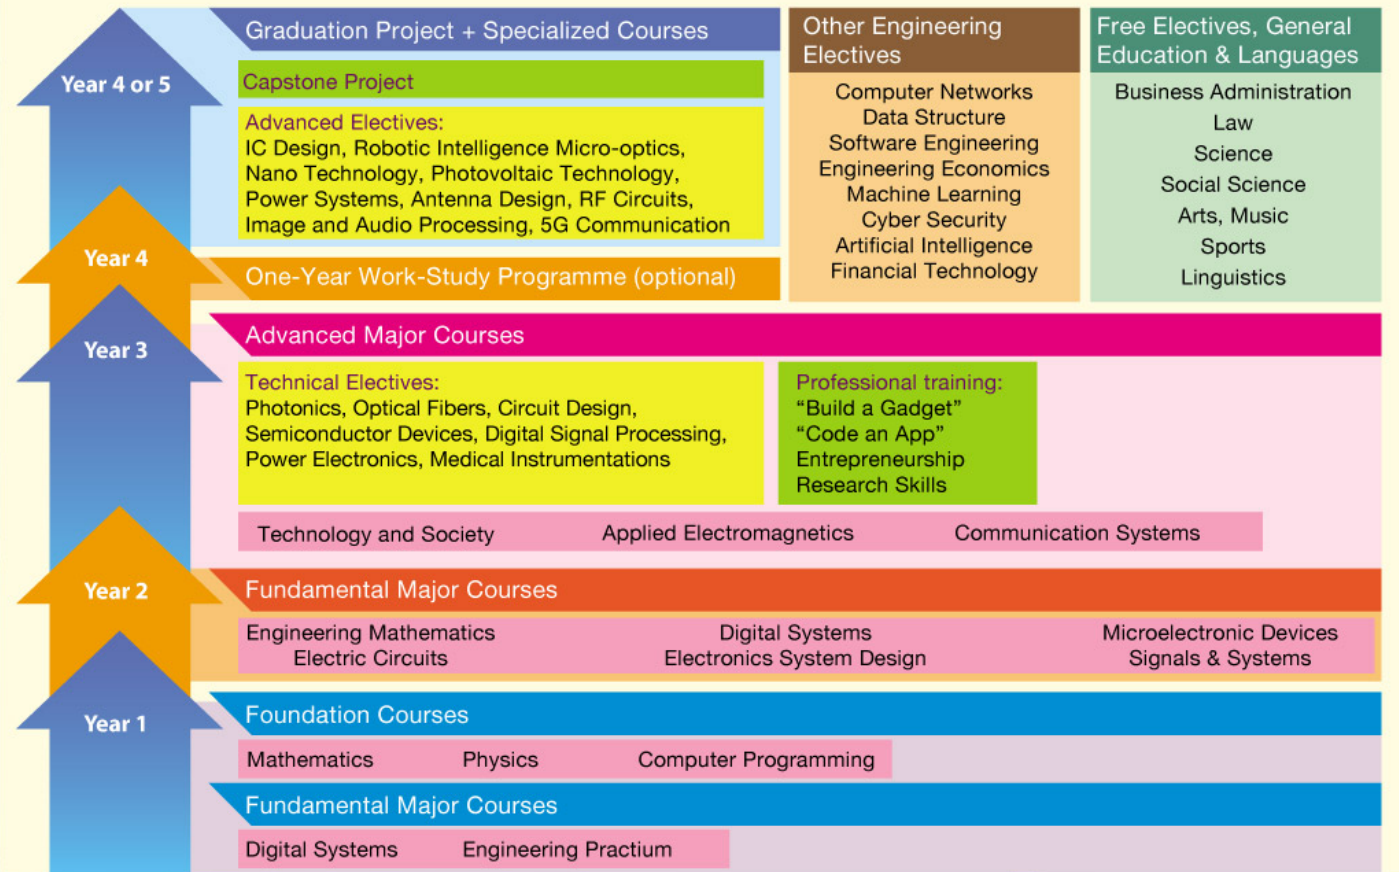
Year 4 or 5

Graduation Project + Specialized Courses

Capstone Project

Advanced Electives:
IC Design, Robotic Intelligence Micro-optics, Nano Technology, Photovoltaic Technology, Power Systems, Antenna Design, RF Circuits, Image and Audio Processing, 5G Communication

Other Engineering Electives

Computer Networks
Data Structure
Software Engineering
Engineering Economics
Machine Learning
Cyber Security
Artificial Intelligence
Financial Technology

Free Electives, General Education & Languages

Business Administration
Law
Science
Social Science
Arts, Music
Sports
Linguistics

Year 4

One-Year Work-Study Programme (optional)

Year 3

Advanced Major Courses

Technical Electives:
Photonics, Optical Fibers, Circuit Design, Semiconductor Devices, Digital Signal Processing, Power Electronics, Medical Instrumentations

Professional training:
“Build a Gadget”
“Code an App”
Entrepreneurship
Research Skills

Technology and Society
Applied Electromagnetics
Communication Systems

Year 2

Fundamental Major Courses

Engineering Mathematics
Electric Circuits
Digital Systems
Electronics System Design
Microelectronic Devices
Signals & Systems

Year 1

Foundation Courses

Mathematics
Physics
Computer Programming

Fundamental Major Courses

Digital Systems
Engineering Practium